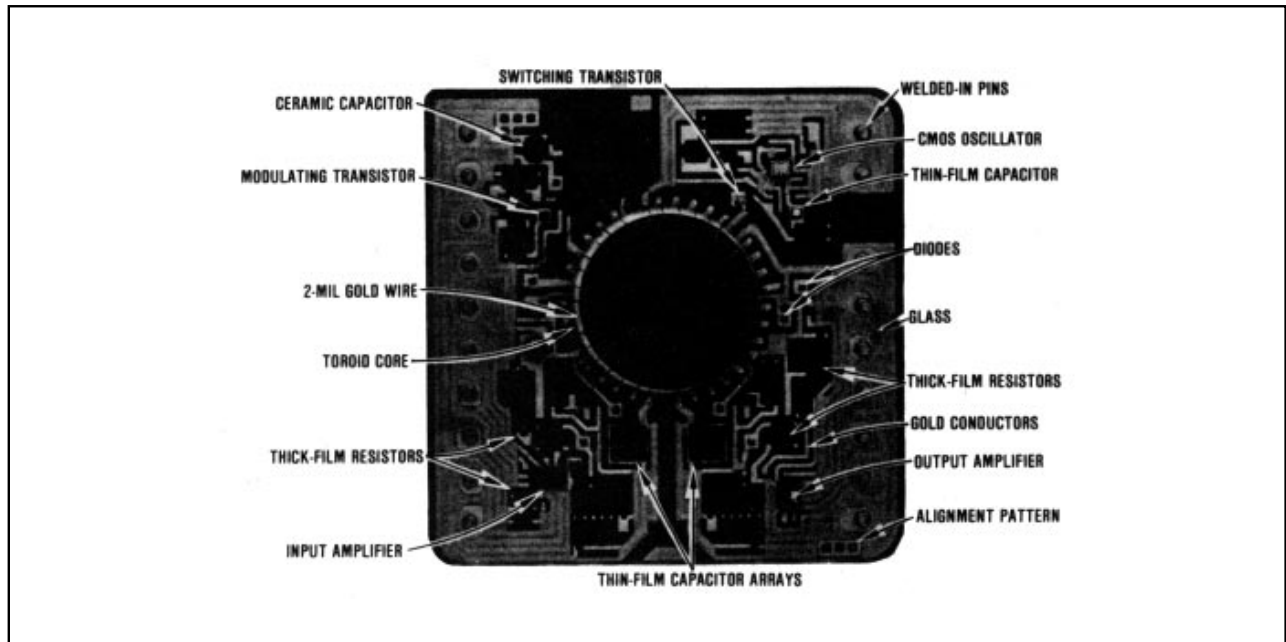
SWITCHING TRANSISTOR

WELDED-IN PINS

CERAMIC CAPACITOR

CMOS OSCILLATOR

MODULATING TRANSISTOR

THIN-FILM CAPACITOR

DIODES

2-MIL GOLD WIRE

GLASS

TOROID CORE

THICK-FILM RESISTORS

GOLD CONDUCTORS

THICK-FILM RESISTORS

OUTPUT AMPLIFIER

ALIGNMENT PATTERN

INPUT AMPLIFIER

THIN-FILM CAPACITOR ARRAYS